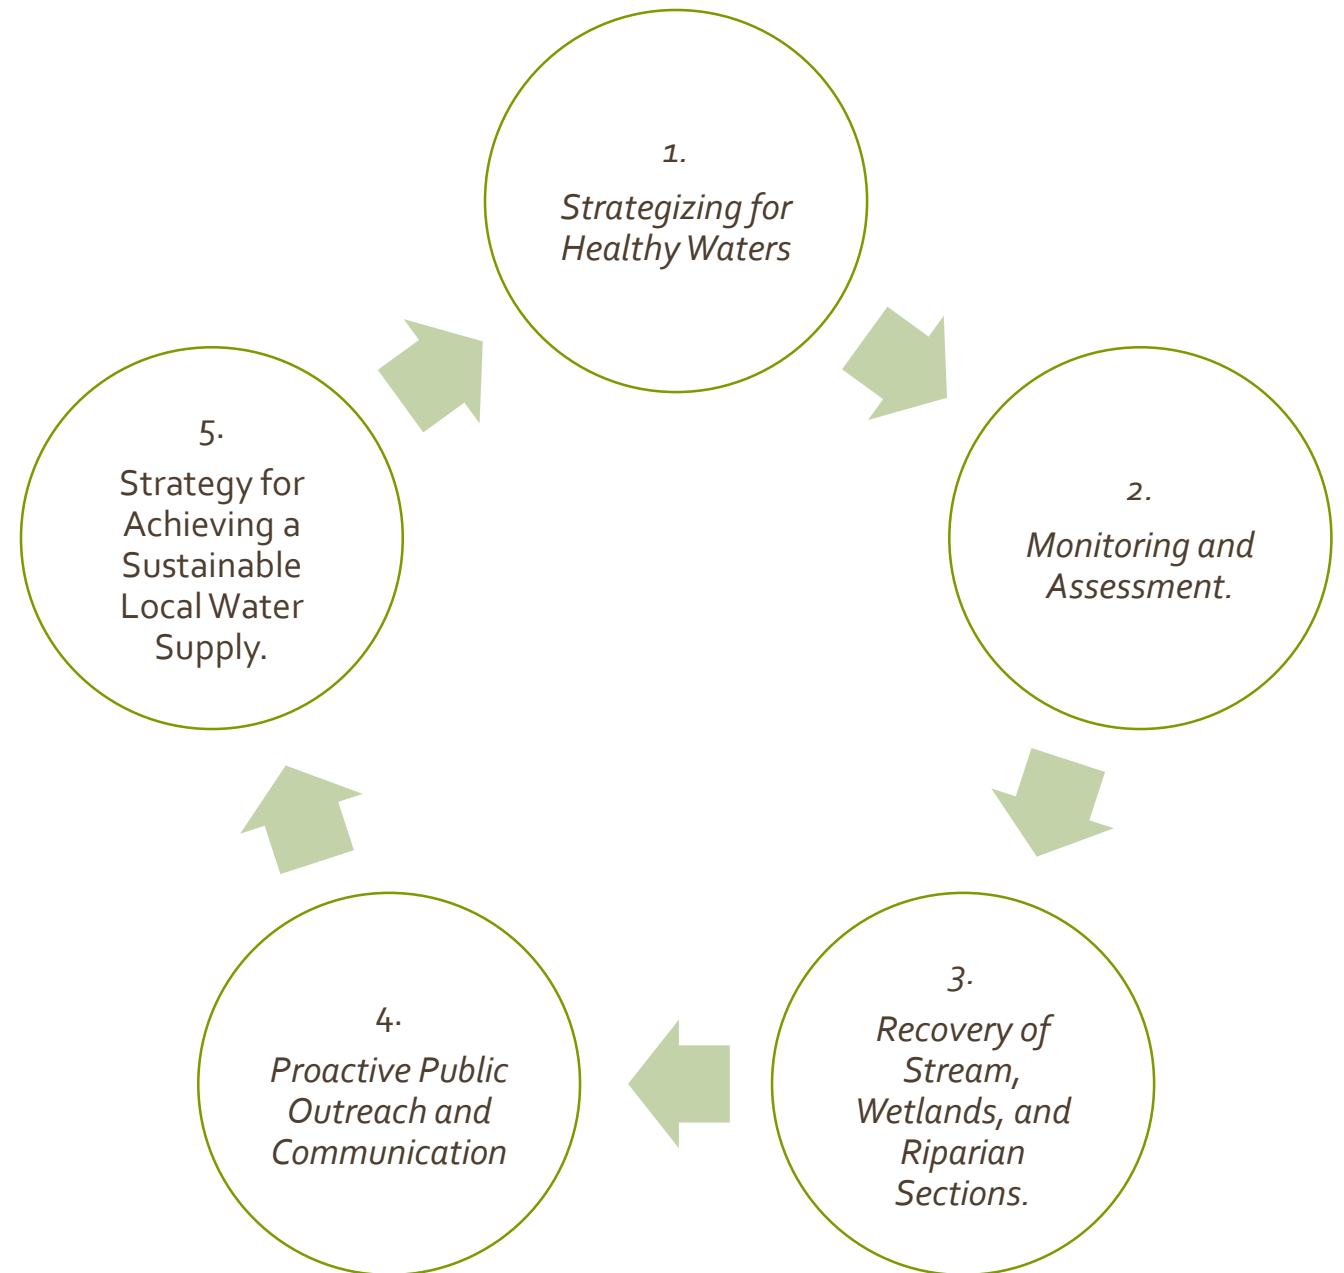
1.
Strategizing for Healthy Waters

2.
Monitoring and Assessment.

3.
Recovery of Stream, Wetlands, and Riparian Sections.

4.
Proactive Public Outreach and Communication

5.
Strategy for Achieving a Sustainable Local Water Supply.